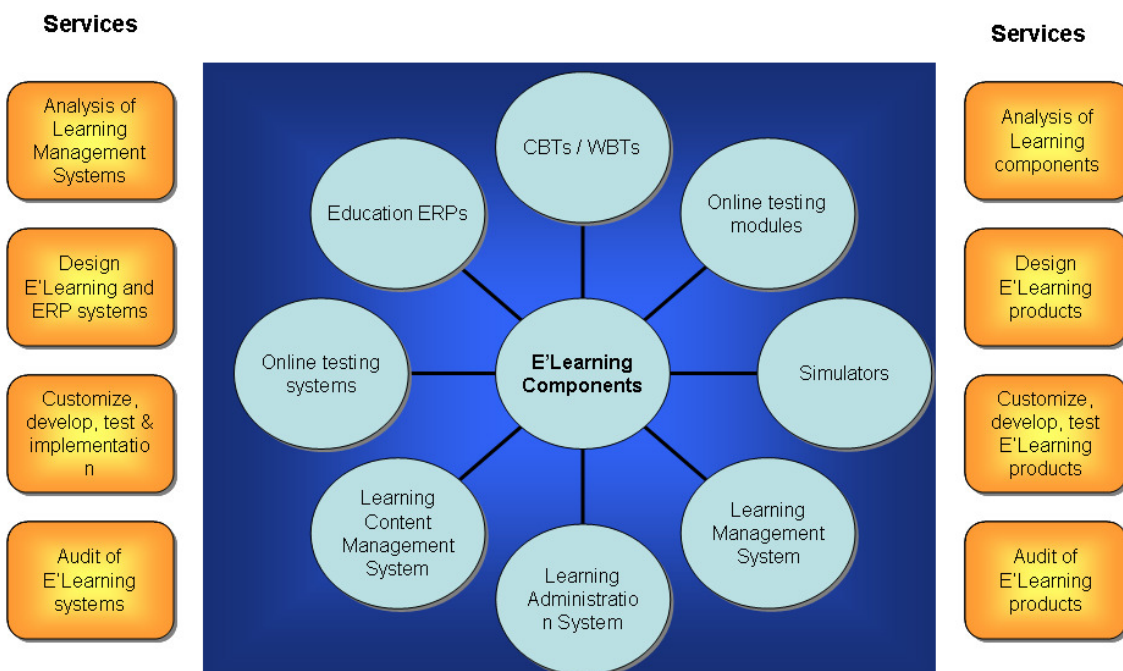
Services

Analysis of Learning Management Systems

Design E'Learning and ERP systems

Customize, develop, test & implementation

Audit of E'Learning systems

CBTs / WBTs

Education ERPs

Online testing modules

Online testing systems

E'Learning Components

Simulators

Learning Content Management System

Learning Management System

Learning Administration System

Services

Analysis of Learning components

Design E'Learning products

Customize, develop, test E'Learning products

Audit of E'Learning products